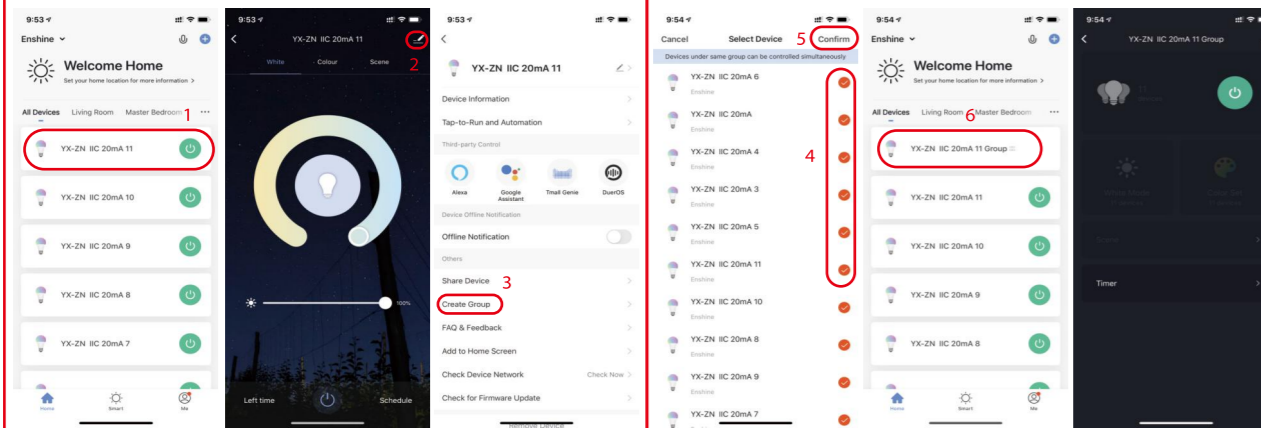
9:53

Enshine

Welcome Home

Set your home location for more information >

All Devices Living Room Master Bedroom ···

1

YX-ZN IIC 20mA 11

YX-ZN IIC 20mA 10

YX-ZN IIC 20mA 9

YX-ZN IIC 20mA 8

YX-ZN IIC 20mA 7

Home Smart Me

9:53

YX-ZN IIC 20mA 11

2

White Colour Scene

100%

Left time Schedule

9:53

YX-ZN IIC 20mA 11

Device Information

Tap-to-Run and Automation

Third-party Control

Alexa Google Assistant Tmall Genie DuerOS

Device Offline Notification

Offline Notification

Others

Share Device

3

Create Group

FAQ & Feedback

Add to Home Screen

Check Device Network Check Now

Check for Firmware Update

Remove Device

9:54

Cancel Select Device 5 Confirm

Devices under same group can be controlled simultaneously

YX-ZN IIC 20mA 6
Enshine

YX-ZN IIC 20mA
Enshine

YX-ZN IIC 20mA 4
Enshine

4

YX-ZN IIC 20mA 3
Enshine

YX-ZN IIC 20mA 5
Enshine

YX-ZN IIC 20mA 11
Enshine

YX-ZN IIC 20mA 10
Enshine

YX-ZN IIC 20mA 8
Enshine

YX-ZN IIC 20mA 9
Enshine

YX-ZN IIC 20mA 7

9:54

Enshine

Welcome Home

Set your home location for more information >

All Devices Living Room Master Bedroom ···

6

YX-ZN IIC 20mA 11 Group

YX-ZN IIC 20mA 11

YX-ZN IIC 20mA 10

YX-ZN IIC 20mA 9

YX-ZN IIC 20mA 8

Home Smart Me

9:54

YX-ZN IIC 20mA 11 Group

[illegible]

Scene

Timer